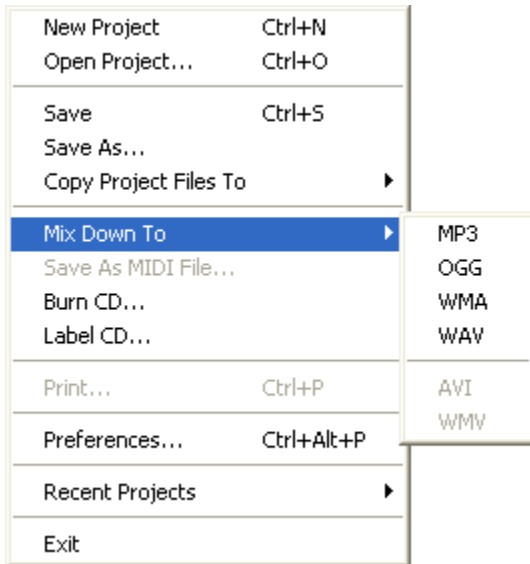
New Project Ctrl+N
Open Project... Ctrl+O

Save Ctrl+S
Save As...
Copy Project Files To

Mix Down To
Save As MIDI File...
Burn CD...
Label CD...

Print... Ctrl+P

Preferences... Ctrl+Alt+P

Recent Projects

Exit

MP3
OGG
WMA
WAV

AVI
WMV